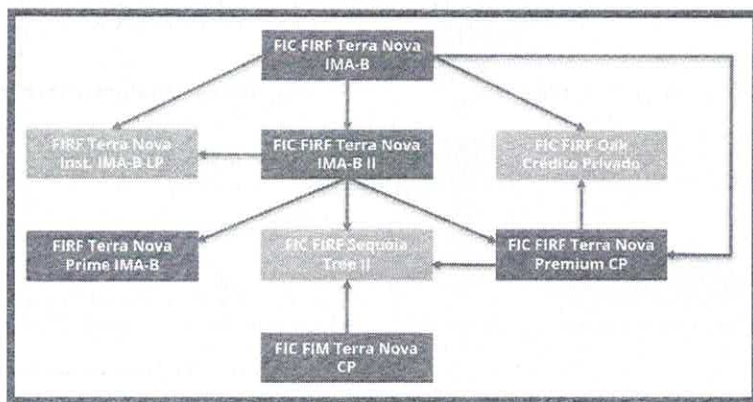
FIC FIRF Terra Nova IMA-B

FIRF Terra Nova Inst. IMA-B LP

FIC FIRF Terra Nova IMA-B II

FIC FIRF Oak Crédito Privado

FIRF Terra Nova Prime IMA-B

FIC FIRF Sequoia Tree II

FIC FIRF Terra Nova Premium CP

FIC FIM Terra Nova CP